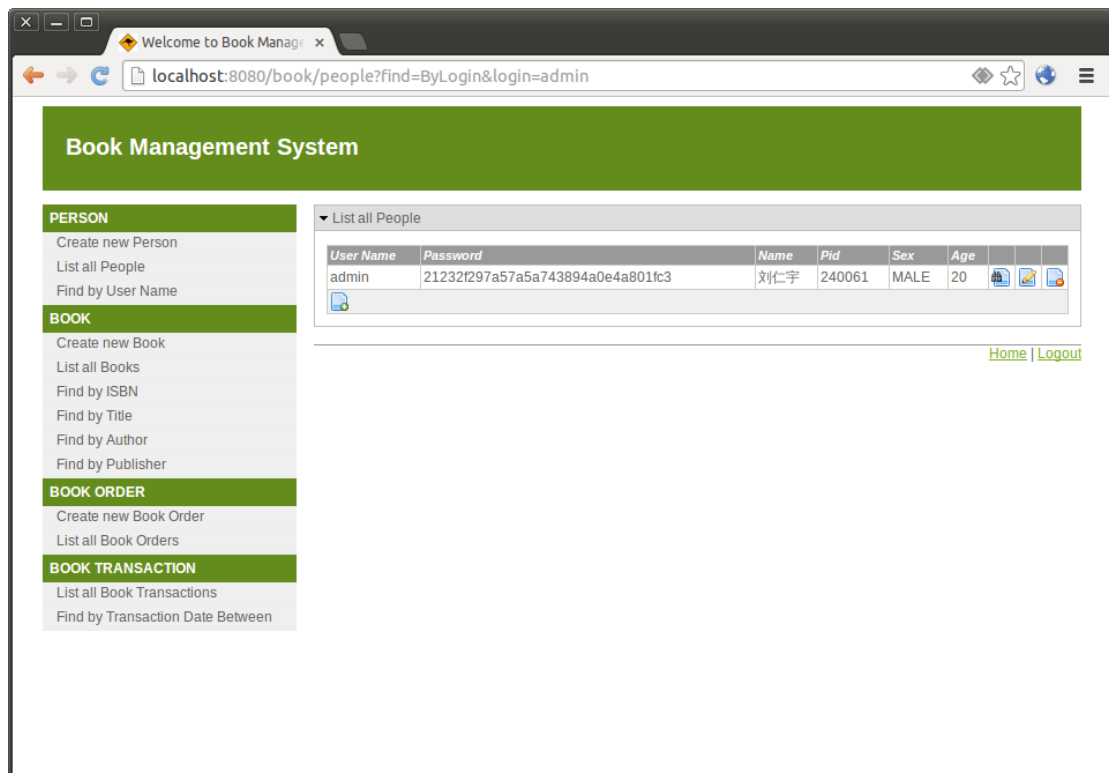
Welcome to Book Manage ×

localhost:8080/book/people?find=ByLogin&login=admin

Book Management System

PERSON
Create new Person
List all People
Find by User Name

BOOK
Create new Book
List all Books
Find by ISBN
Find by Title
Find by Author
Find by Publisher

BOOK ORDER
Create new Book Order
List all Book Orders

BOOK TRANSACTION
List all Book Transactions
Find by Transaction Date Between

List all People

| User Name | Password | Name | Pid | Sex | Age | | | |
|---|---|---|---|---|---|---|---|---|
| admin | 21232f297a57a5a743894a0e4a801fc3 | 刘仁宇 | 240061 | MALE | 20 | | | |

Home | Logout